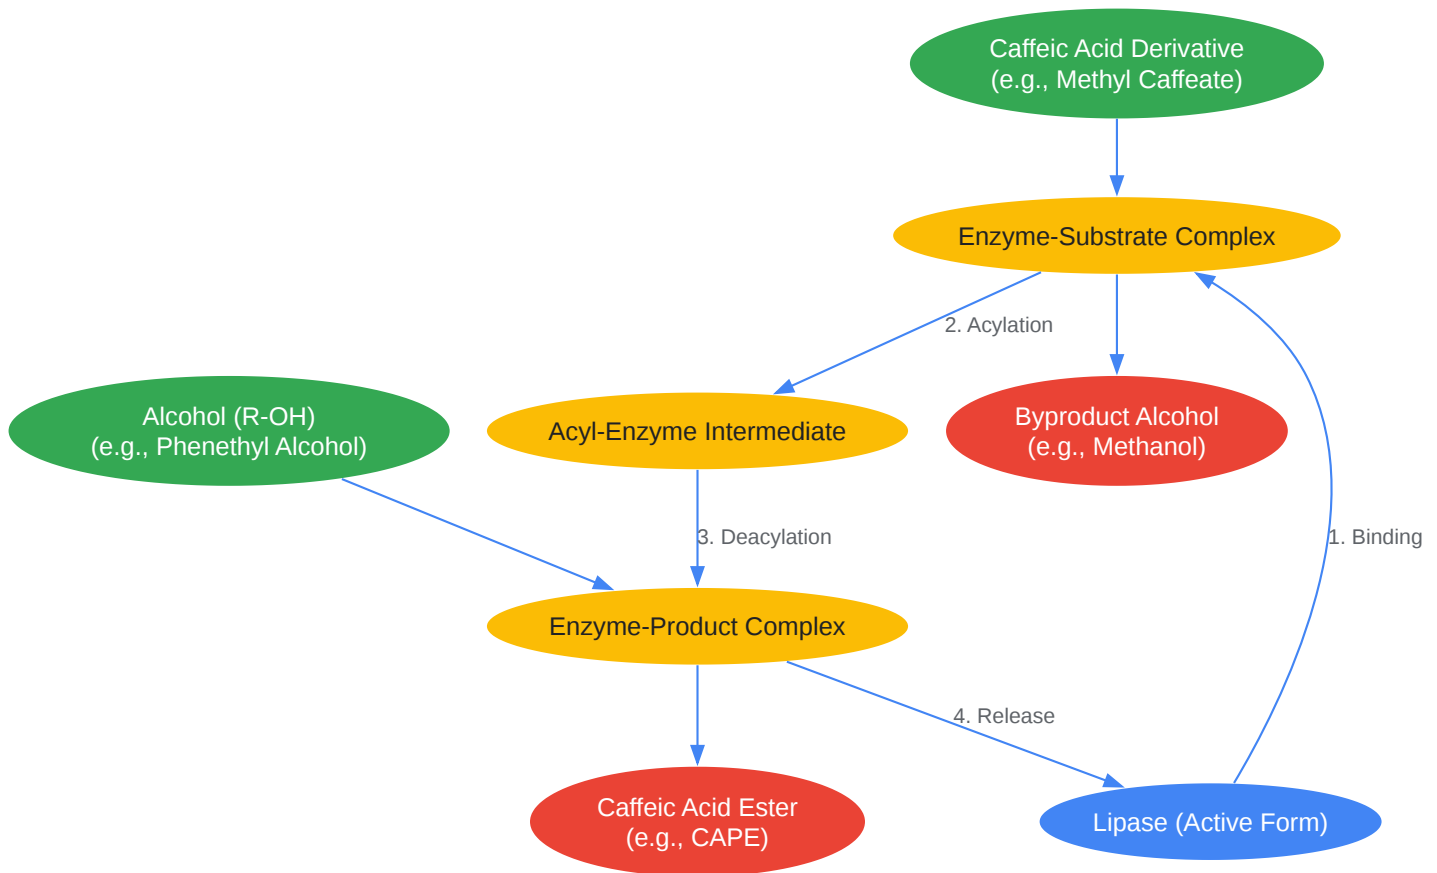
Caffeic Acid Derivative
(e.g., Methyl Caffeate)

Enzyme-Substrate Complex

2. Acylation

Alcohol (R-OH)
(e.g., Phenethyl Alcohol)

Acyl-Enzyme Intermediate

Byproduct Alcohol
(e.g., Methanol)

3. Deacylation

1. Binding

Enzyme-Product Complex

4. Release

Caffeic Acid Ester
(e.g., CAPE)

Lipase (Active Form)